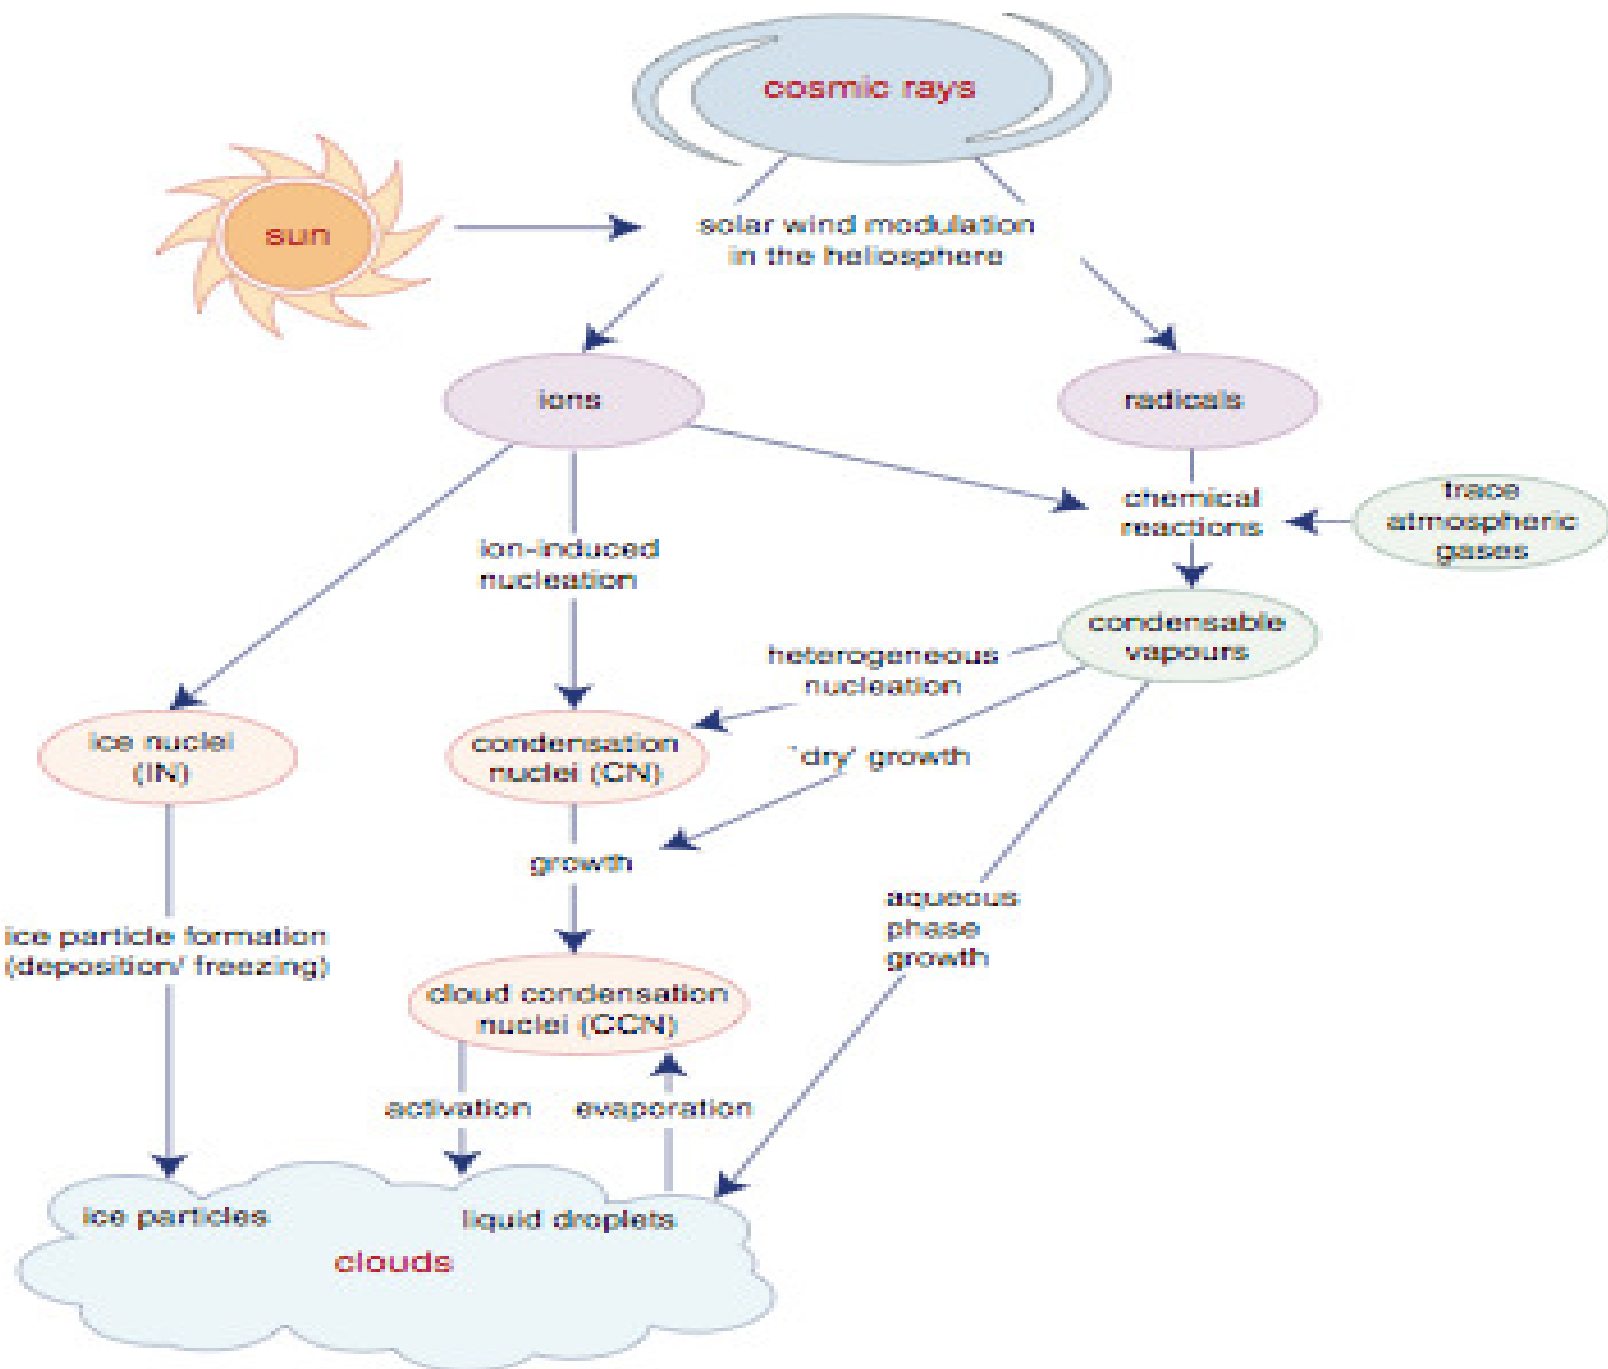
cosmic rays

sun

solar wind modulation in the heliosphere

ions

radicals

chemical reactions

trace atmospheric gases

ion-induced nucleation

condensable vapours

heterogeneous nucleation

ice nuclei (IN)

condensation nuclei (CN)

'dry' growth

growth

aqueous phase growth

ice particle formation (deposition/ freezing)

cloud condensation nuclei (CCN)

activation

evaporation

ice particles

liquid droplets

clouds